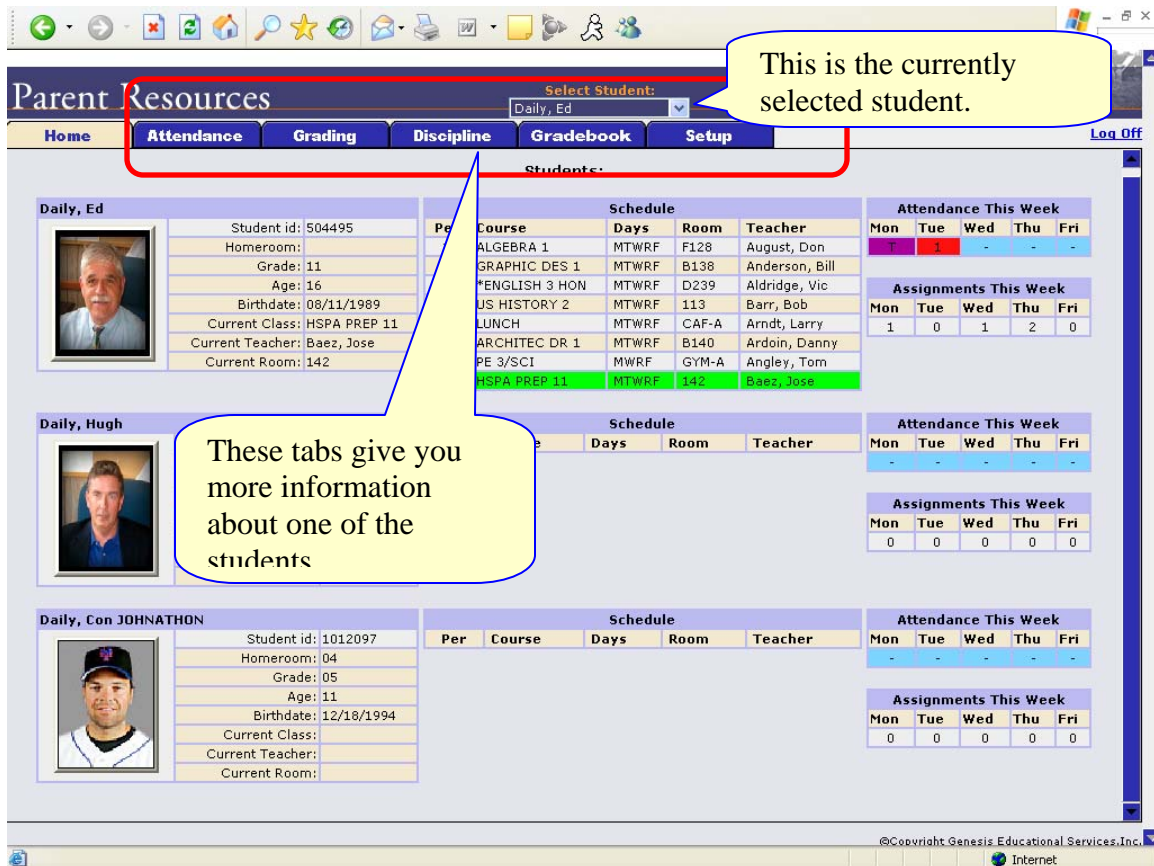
Parent Resources

Select Student:
Daily, Ed

This is the currently selected student.

Home | Attendance | Grading | Discipline | Gradebook | Setup

Log Off

Students:

Daily, Ed

| | |
|---|---|
| Student id: | 504495 |
| Homeroom: | |
| Grade: | 11 |
| Age: | 16 |
| Birthdate: | 08/11/1989 |
| Current Class: | HSPA PREP 11 |
| Current Teacher: | Baez, Jose |
| Current Room: | 142 |

Schedule

| Per | Course | Days | Room | Teacher |
|---|---|---|---|---|
| | ALGEBRA 1 | MTWRF | F128 | August, Don |
| | GRAPHIC DES 1 | MTWRF | B138 | Anderson, Bill |
| | *ENGLISH 3 HON | MTWRF | D239 | Aldridge, Vic |
| | US HISTORY 2 | MTWRF | 113 | Barr, Bob |
| | LUNCH | MTWRF | CAF-A | Arndt, Larry |
| | ARCHITEC DR 1 | MTWRF | B140 | Ardoin, Danny |
| | PE 3/SCI | MWRF | GYM-A | Angley, Tom |
| | HSPA PREP 11 | MTWRF | 142 | Baez, Jose |

Attendance This Week

| Mon | Tue | Wed | Thu | Fri |
|---|---|---|---|---|
| T | 1 | - | - | - |

Assignments This Week

| Mon | Tue | Wed | Thu | Fri |
|---|---|---|---|---|
| 1 | 0 | 1 | 2 | 0 |

Daily, Hugh

These tabs give you more information about one of the students

Schedule

| Per | Course | Days | Room | Teacher |
|---|---|---|---|---|

Attendance This Week

| Mon | Tue | Wed | Thu | Fri |
|---|---|---|---|---|
| - | - | - | - | - |

Assignments This Week

| Mon | Tue | Wed | Thu | Fri |
|---|---|---|---|---|
| 0 | 0 | 0 | 0 | 0 |

Daily, Con JOHNATHON

| | |
|---|---|
| Student id: | 1012097 |
| Homeroom: | 04 |
| Grade: | 05 |
| Age: | 11 |
| Birthdate: | 12/18/1994 |
| Current Class: | |
| Current Teacher: | |
| Current Room: | |

Schedule

| Per | Course | Days | Room | Teacher |
|---|---|---|---|---|

Attendance This Week

| Mon | Tue | Wed | Thu | Fri |
|---|---|---|---|---|
| - | - | - | - | - |

Assignments This Week

| Mon | Tue | Wed | Thu | Fri |
|---|---|---|---|---|
| 0 | 0 | 0 | 0 | 0 |

©Copyright Genesis Educational Services,Inc.

Internet